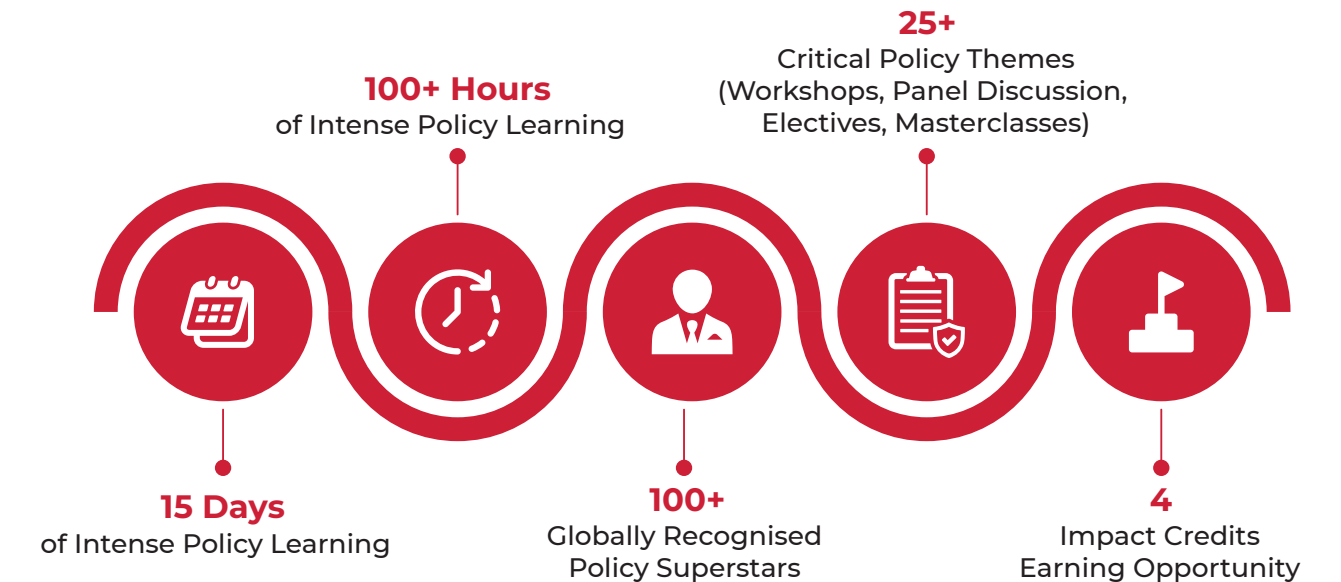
25+
Critical Policy Themes (Workshops, Panel Discussion, Electives, Masterclasses)

100+ Hours
of Intense Policy Learning

15 Days
of Intense Policy Learning

100+
Globally Recognised Policy Superstars

4
Impact Credits Earning Opportunity